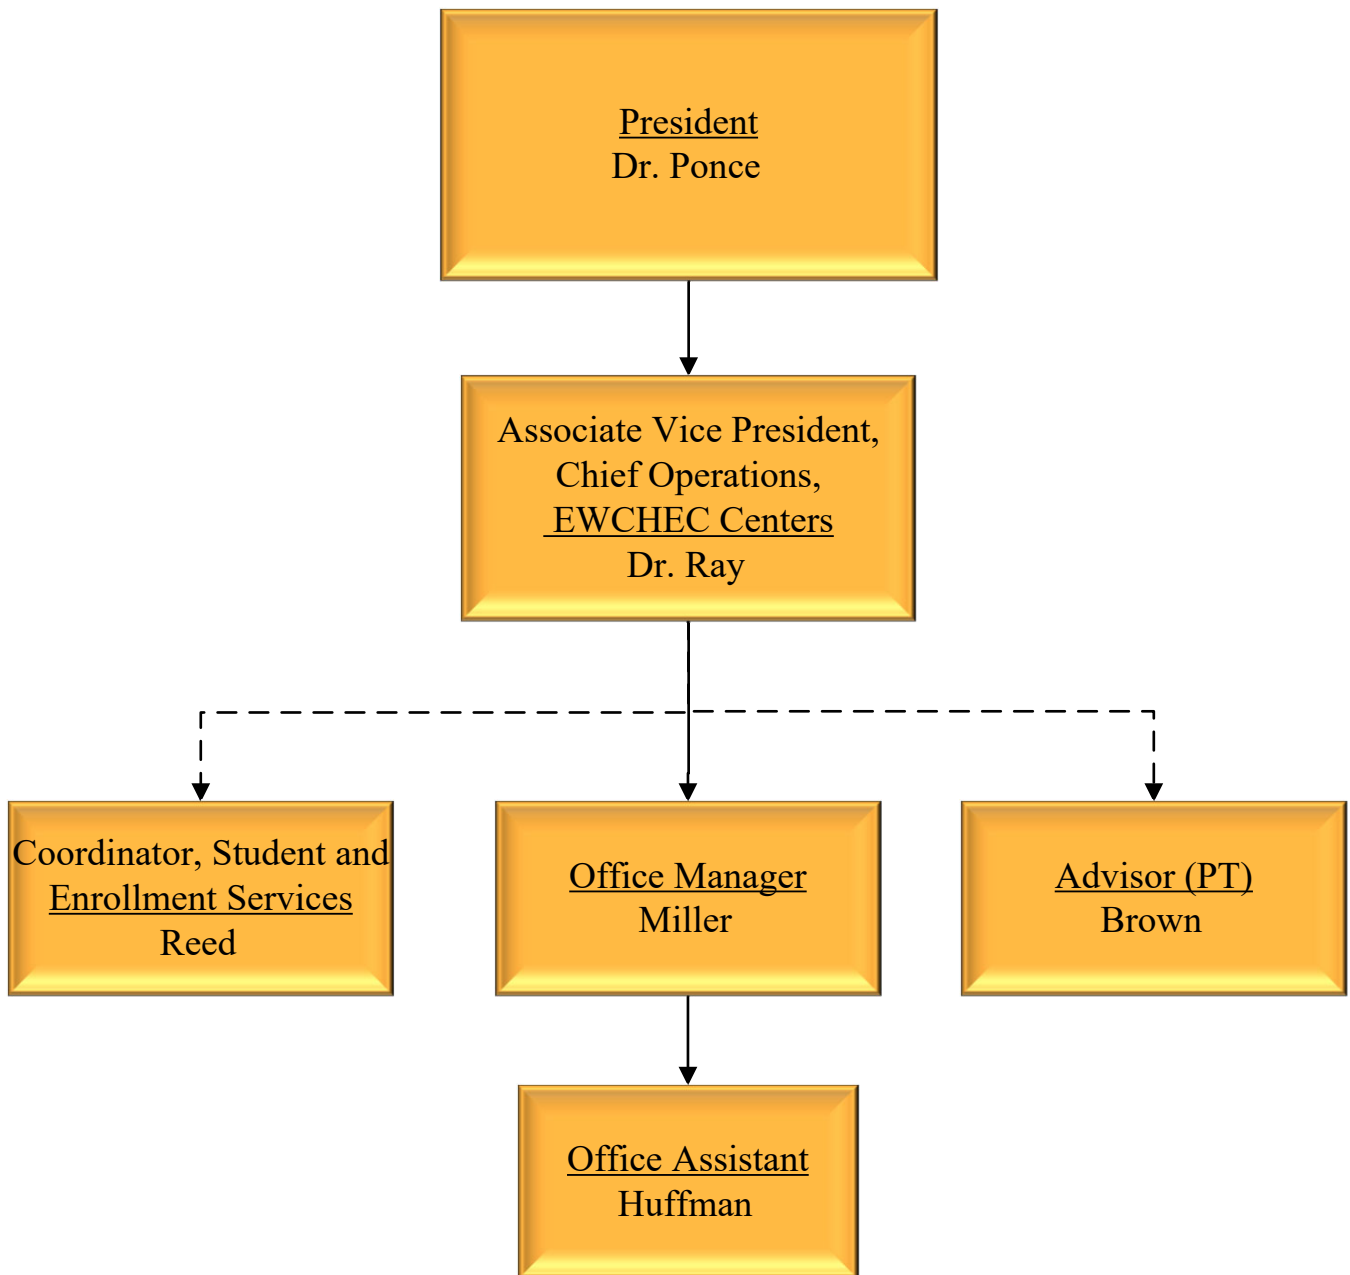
President
Dr. Ponce

Associate Vice President, Chief Operations, EWCHEC Centers
Dr. Ray

Coordinator, Student and Enrollment Services
Reed

Office Manager
Miller

Advisor (PT)
Brown

Office Assistant
Huffman